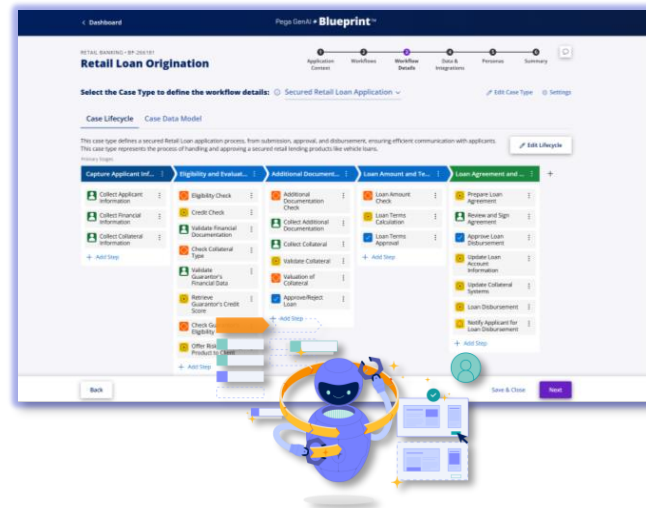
< Dashboard

Pega GenAI • Blueprint™

RETAIL BANKING • BP-266181

Retail Loan Origination

Application Context

Workflows

Workflow Details

Data & Integrations

Personas

Summary

Select the Case Type to define the workflow details: Secured Retail Loan Application

Edit Case Type

Settings

Case Lifecycle

Case Data Model

This case type defines a secured Retail Loan application process, from submission, approval, and disbursement, ensuring efficient communication with applicants. This case type represents the process of handling and approving a secured retail lending products like vehicle loans.

Edit Lifecycle

Primary Stages

Capture Applicant Inf...

Collect Applicant Information

Collect Financial Information

Collect Collateral Information

+ Add Step

Eligibility and Evaluat...

Eligibility Check

Credit Check

Validate Financial Documentation

Check Collateral Type

Validate Guarantor's Financial Data

Retrieve Guarantor's Credit Score

Check Gu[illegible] Eligibility

Offer Risk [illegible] Product to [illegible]

+ Add Step

Additional Document...

Additional Documentation Check

Collect Additional Documentation

Collect Collateral

Validate Collateral

Valuation of Collateral

Approve/Reject Loan

+ Add Step

Loan Amount and Te...

Loan Amount Check

Loan Terms Calculation

Loan Terms Approval

+ Add Step

Loan Agreement and ...

Prepare Loan Agreement

Review and Sign Agreement

Approve Loan Disbursement

Update Loan Account Information

Update Collateral Systems

Loan Disbursement

Notify Applicant for Loan Disbursement

+ Add Step

Back

Save & Close

Next